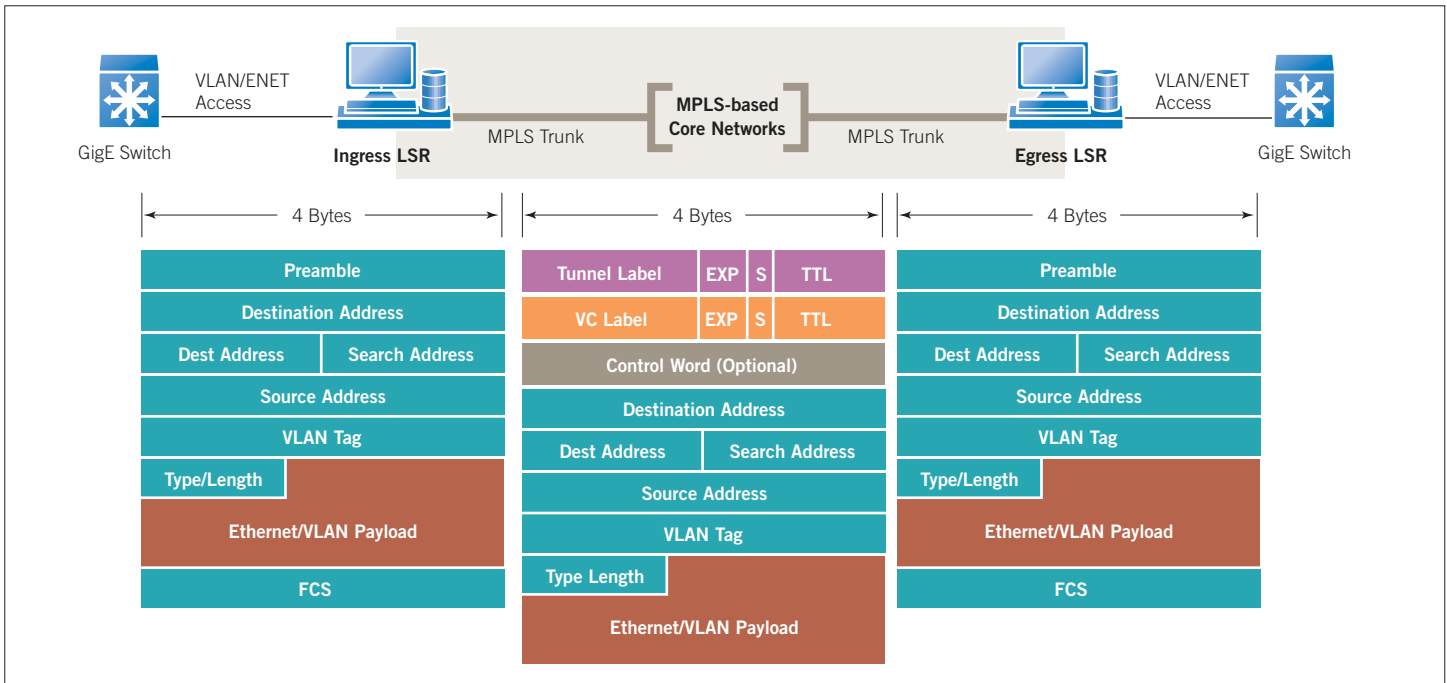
VLAN/ENET Access

GigE Switch

Ingress LSR

MPLS Trunk

MPLS-based Core Networks

MPLS Trunk

Egress LSR

VLAN/ENET Access

GigE Switch

4 Bytes

Preamble

Destination Address

Dest Address | Search Address

Source Address

VLAN Tag

Type/Length

Ethernet/VLAN Payload

FCS

4 Bytes

Tunnel Label | EXP | S | TTL

VC Label | EXP | S | TTL

Control Word (Optional)

Destination Address

Dest Address | Search Address

Source Address

VLAN Tag

Type Length

Ethernet/VLAN Payload

4 Bytes

Preamble

Destination Address

Dest Address | Search Address

Source Address

VLAN Tag

Type/Length

Ethernet/VLAN Payload

FCS